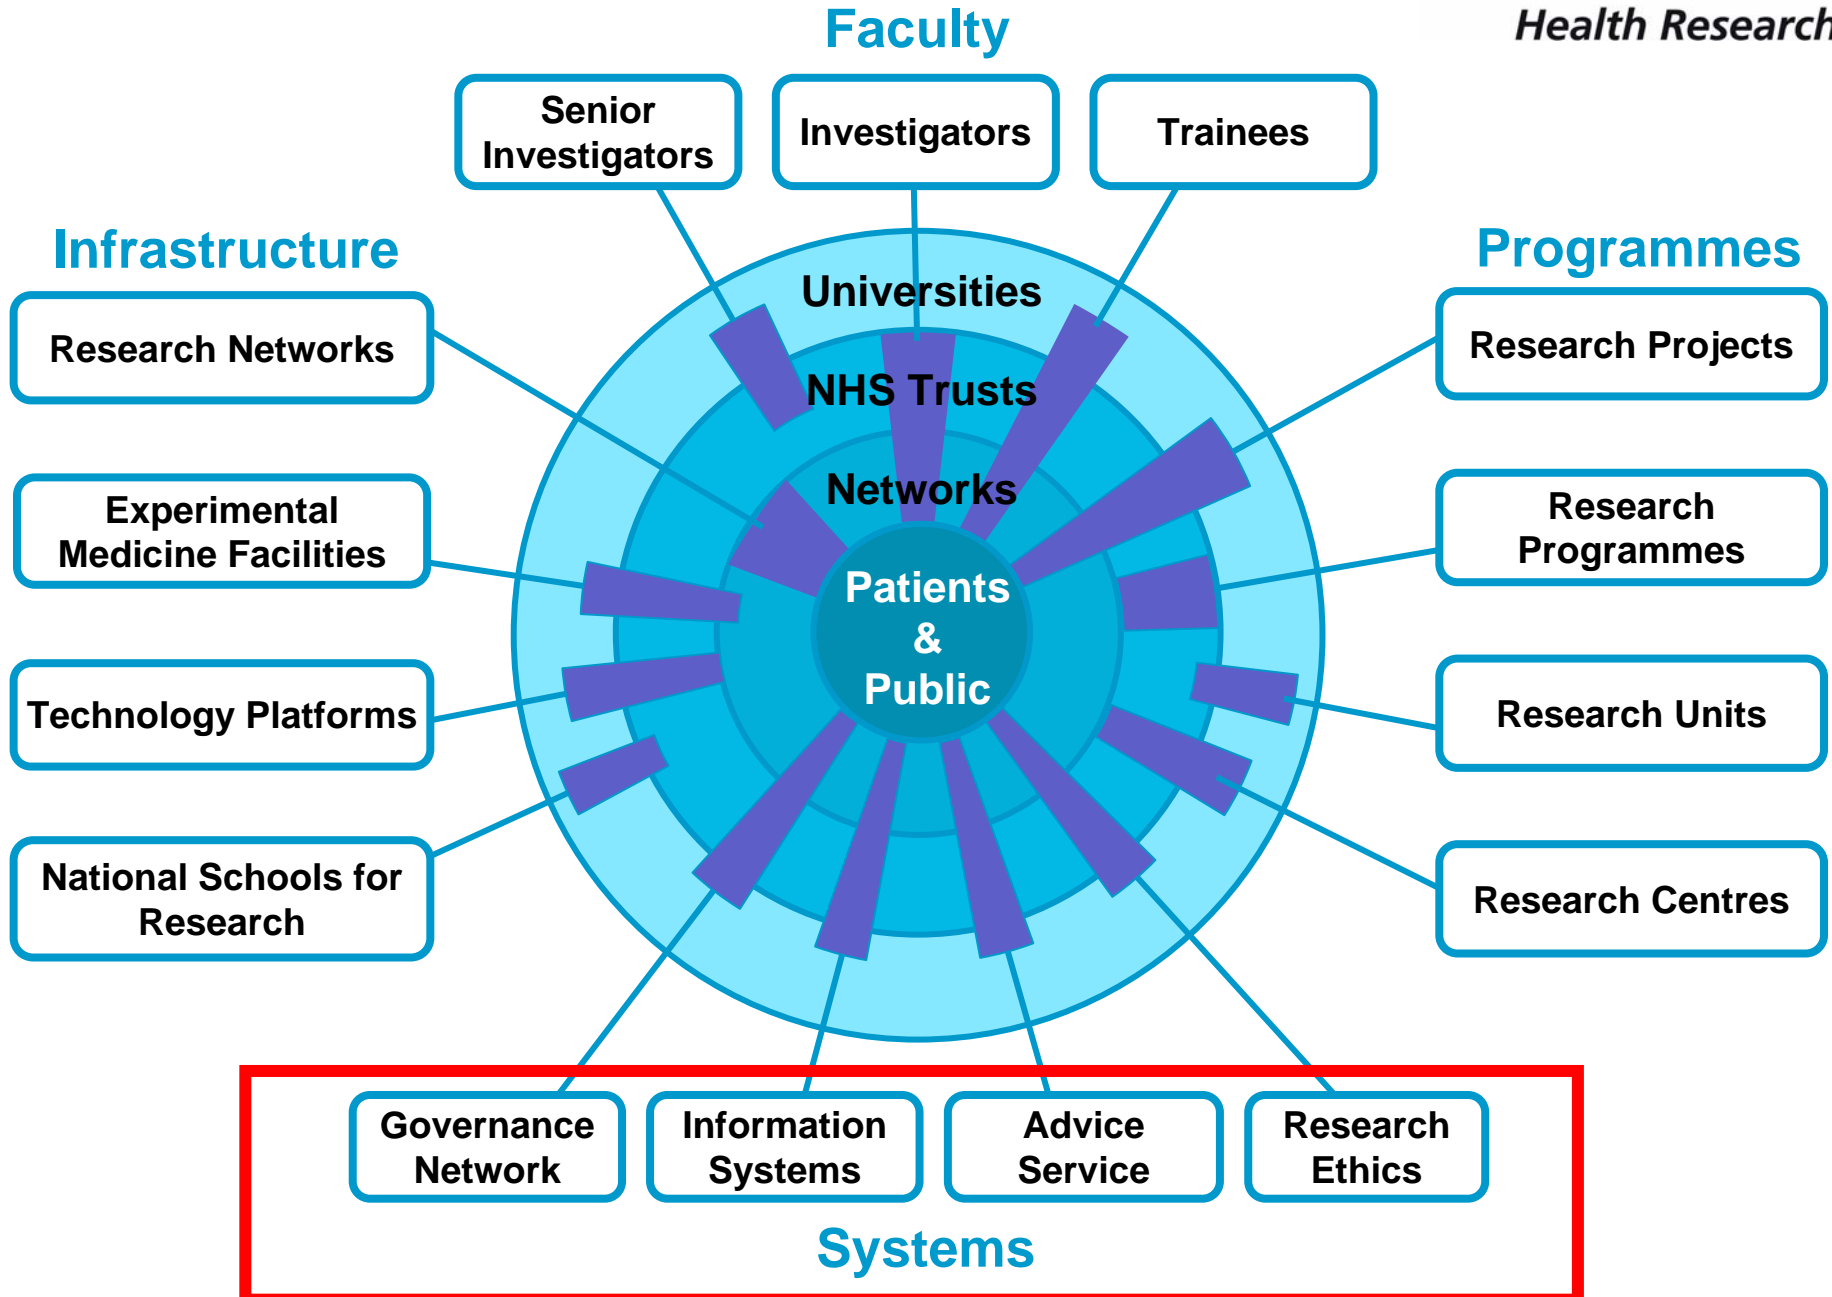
Health Research

Faculty

Senior Investigators

Investigators

Trainees

Infrastructure

Research Networks

Experimental Medicine Facilities

Technology Platforms

National Schools for Research

Programmes

Research Projects

Research Programmes

Research Units

Research Centres

Universities

NHS Trusts

Networks

Patients & Public

Governance Network

Information Systems

Advice Service

Research Ethics

Systems